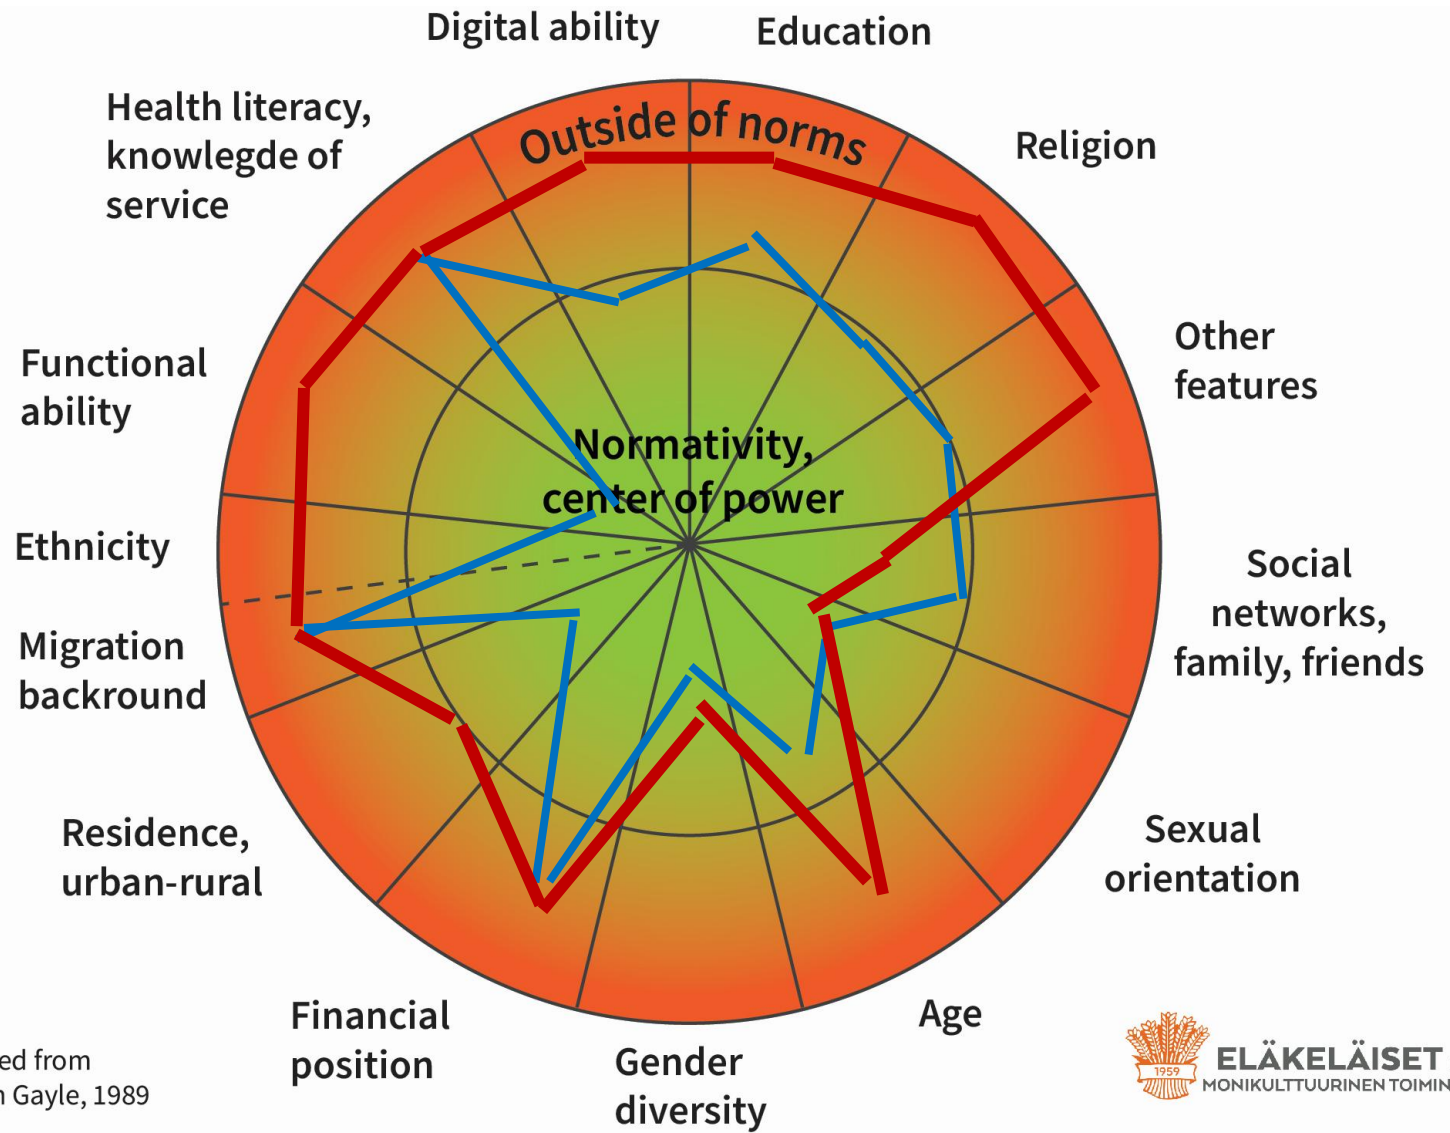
Digital ability

Education

Health literacy, knowlegde of service

Outside of norms

Religion

Other features

Functional ability

Normativity, center of power

Ethnicity

Social networks, family, friends

Migration backround

Residence, urban-rural

Sexual orientation

Financial position

Age

Gender diversity

ed from
 Gayle, 1989

1959
ELÄKELÄISET
MONIKULTTUURINEN TOIMIN